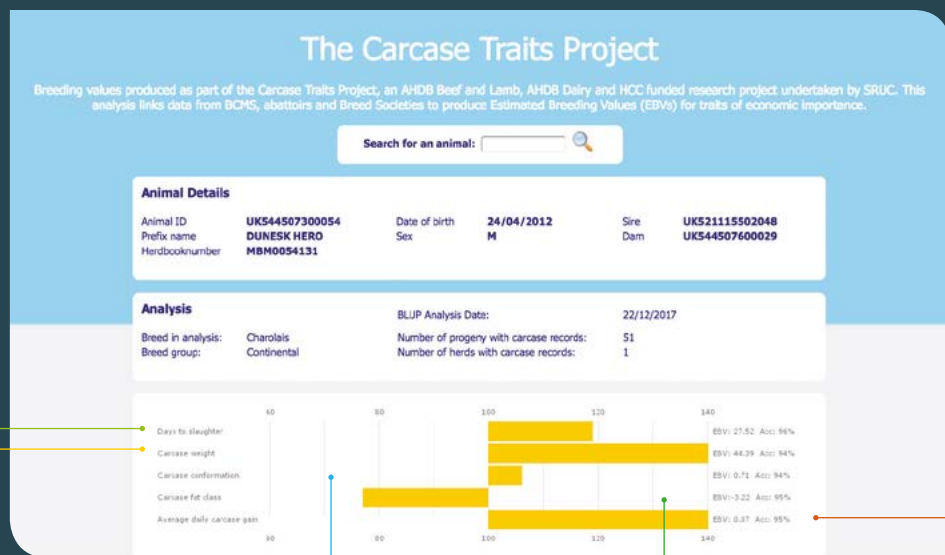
The Carcase Traits Project

Breeding values produced as part of the Carcase Traits Project, an AHDB Beef and Lamb, AHDB Dairy and HCC funded research project undertaken by SRUC. This analysis links data from BCMS, abattoirs and Breed Societies to produce Estimated Breeding Values (EBVs) for traits of economic importance.

Search for an animal:

Animal Details

| | | | | | |
|---|---|---|---|---|---|
| Animal ID | UK544507300054 | Date of birth | 24/04/2012 | Sire | UK521115502048 |
| Prefix name | DUNESK HERO | Sex | M | Dam | UK544507600029 |
| Herdbooknumber | MBM0054131 | | | | |

Analysis

| | | | |
|---|---|---|---|
| | | BLUP Analysis Date: | 22/12/2017 |
| Breed in analysis: | Charolais | Number of progeny with carcase records: | 51 |
| Breed group: | Continental | Number of herds with carcase records: | 1 |

60 80 100 120 140

Days to slaughter EBV: 27.52 Acc: 96%
Carcase weight EBV: 44.39 Acc: 94%
Carcase conformation EBV: 0.71 Acc: 94%
Carcase fat class EBV: -3.22 Acc: 95%
Average daily carcase gain EBV: 0.37 Acc: 95%

60 80 100 120 140